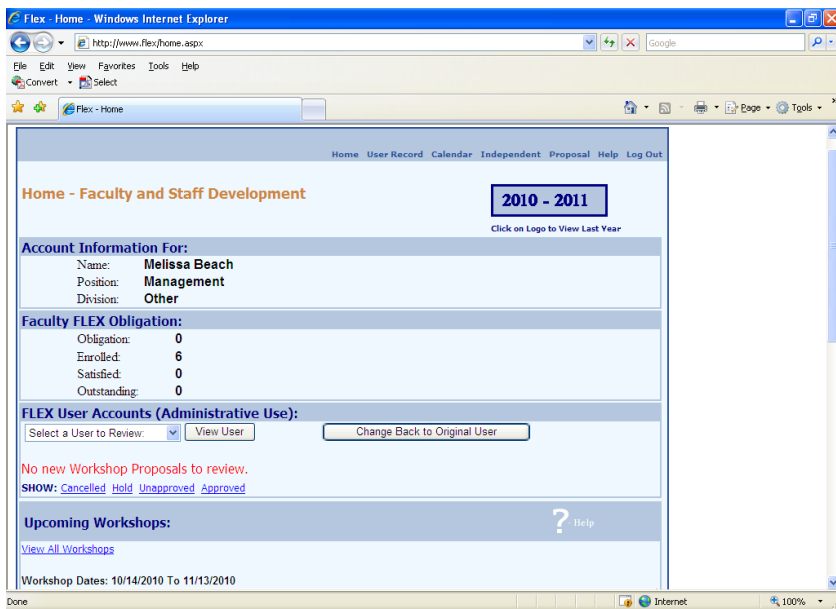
Flex - Home - Windows Internet Explorer

http://www.flex/home.aspx

Google

File Edit View Favorites Tools Help

Convert Select

Flex - Home

Page Tools

Home User Record Calendar Independent Proposal Help Log Out

Home - Faculty and Staff Development

2010 - 2011

Click on Logo to View Last Year

Account Information For:

Name: Melissa Beach
Position: Management
Division: Other

Faculty FLEX Obligation:

Obligation: 0
Enrolled: 6
Satisfied: 0
Outstanding: 0

FLEX User Accounts (Administrative Use):

Select a User to Review: View User Change Back to Original User

No new Workshop Proposals to review.

SHOW: Cancelled Hold Unapproved Approved

Upcoming Workshops:

? Help

View All Workshops

Workshop Dates: 10/14/2010 To 11/13/2010

Done Internet 100%